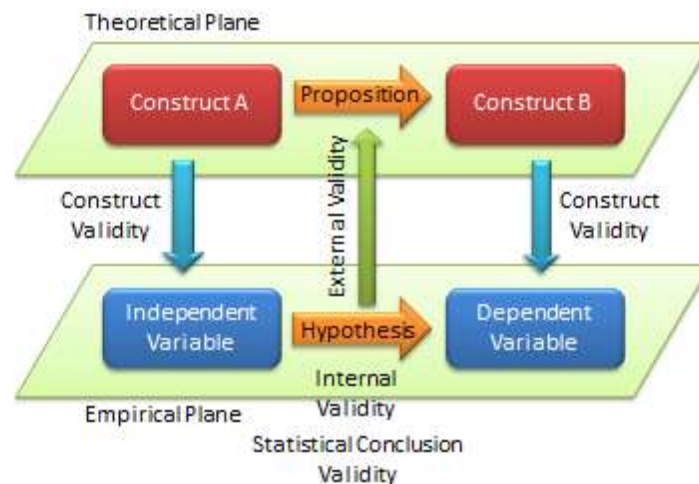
Theoretical Plane

Construct A

Proposition

Construct B

Construct Validity

External Validity

Construct Validity

Independent Variable

Hypothesis

Dependent Variable

Internal Validity

Empirical Plane

Statistical Conclusion Validity